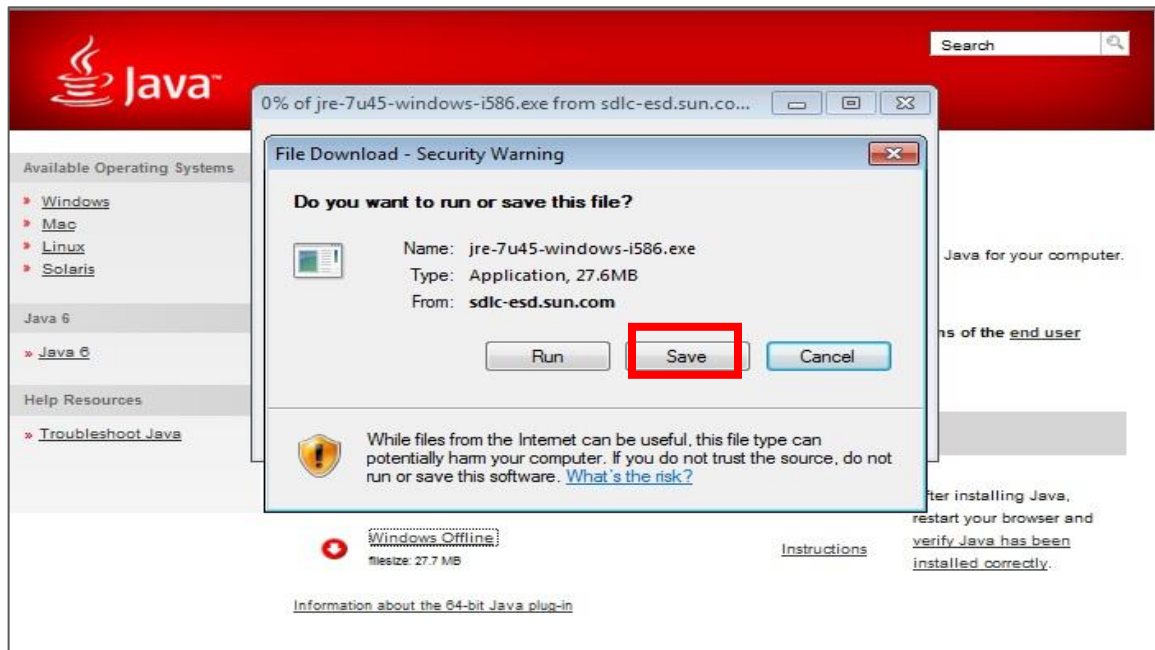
Java

Search

0% of jre-7u45-windows-i586.exe from sdlc-esd.sun.co...

Available Operating Systems

» Windows
» Mac
» Linux
» Solaris

Java 6

» Java 6

Help Resources

» Troubleshoot Java

File Download - Security Warning

Do you want to run or save this file?

Name: jre-7u45-windows-i586.exe
Type: Application, 27.6MB
From: sdlc-esd.sun.com

Run Save Cancel

While files from the Internet can be useful, this file type can potentially harm your computer. If you do not trust the source, do not run or save this software. What's the risk?

Java for your computer.

ns of the end user

fter installing Java, restart your browser and verify Java has been installed correctly.

Windows Offline
filesize: 27.7 MB

Instructions

Information about the 64-bit Java plug-in